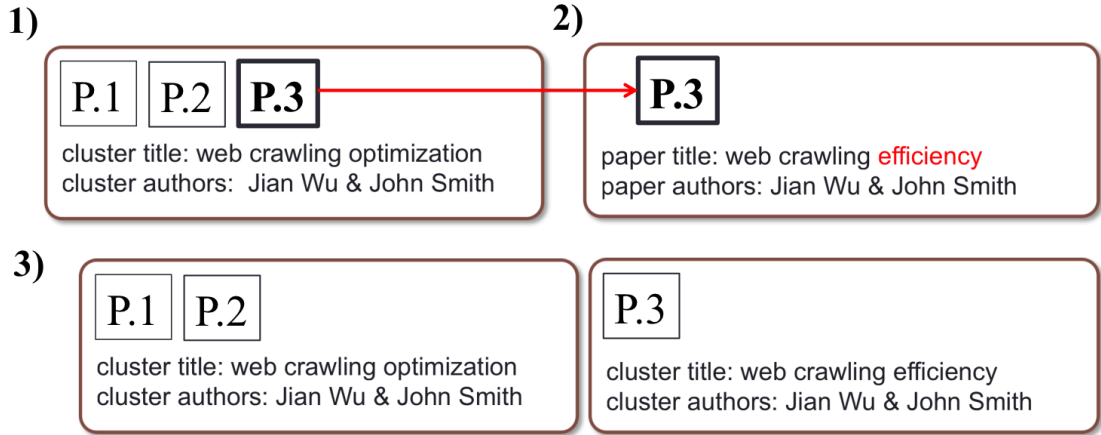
1)

P.1 P.2 P.3

cluster title: web crawling optimization
cluster authors: Jian Wu & John Smith

2)

P.3

paper title: web crawling efficiency
paper authors: Jian Wu & John Smith

3)

P.1 P.2

cluster title: web crawling optimization
cluster authors: Jian Wu & John Smith

P.3

cluster title: web crawling efficiency
cluster authors: Jian Wu & John Smith